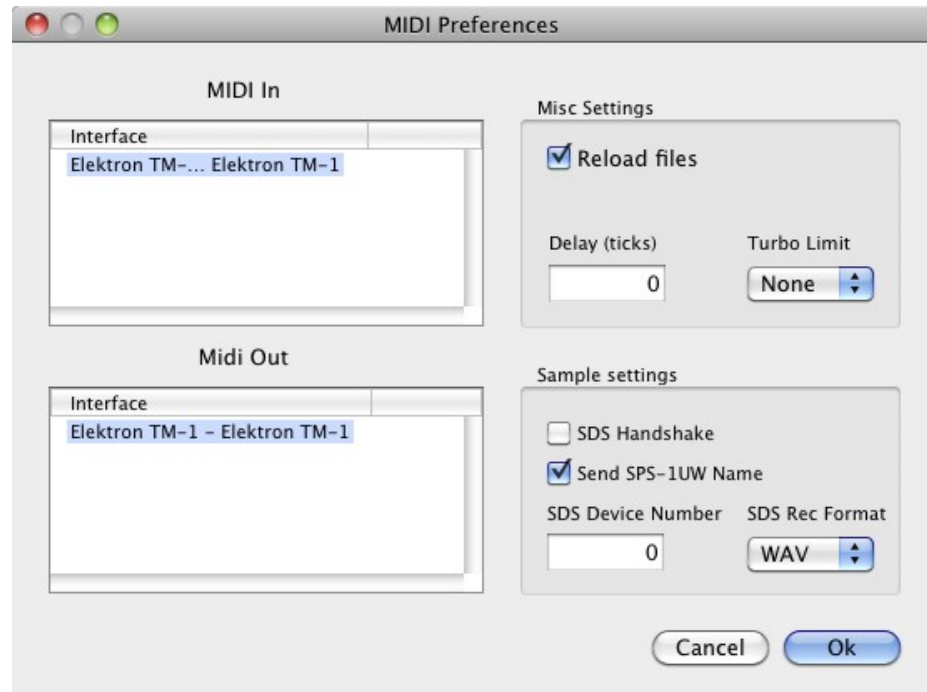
MIDI Preferences

MIDI In

| Interface | |
|---|---|
| Elektron TM-... Elektron TM-1 | |

Midi Out

| Interface | |
|---|---|
| Elektron TM-1 - Elektron TM-1 | |

Misc Settings

Reload files

Delay (ticks)
0

Turbo Limit
None

Sample settings

SDS Handshake

Send SPS-1UW Name

SDS Device Number
0

SDS Rec Format
WAV

Cancel
Ok